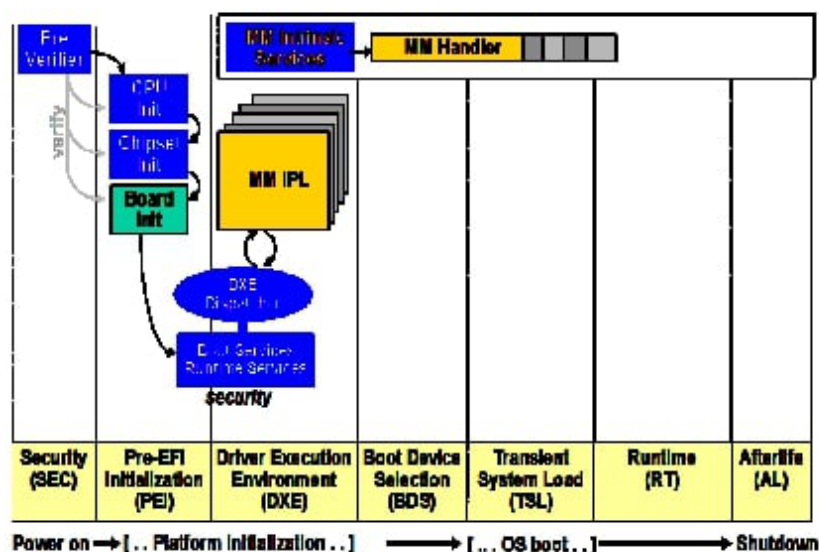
Pre Verifier

CPU Init

Chipset Init

Board Init

VBAUN

MM Initiate Services

MM Handler

MM IPL

DXE Dispatcher

Boot Services Runtime Services

security

| Security (SEC) | Pre-EFI Initialization (PEI) | Driver Execution Environment (DXE) | Boot Device Selection (BDS) | Transient System Load (TSL) | Runtime (RT) | Afterlife (AL) |
|---|---|---|---|---|---|---|

Power on → [ . . Platform initialization . . ] → [ . . . OS boot . . ] → Shutdown